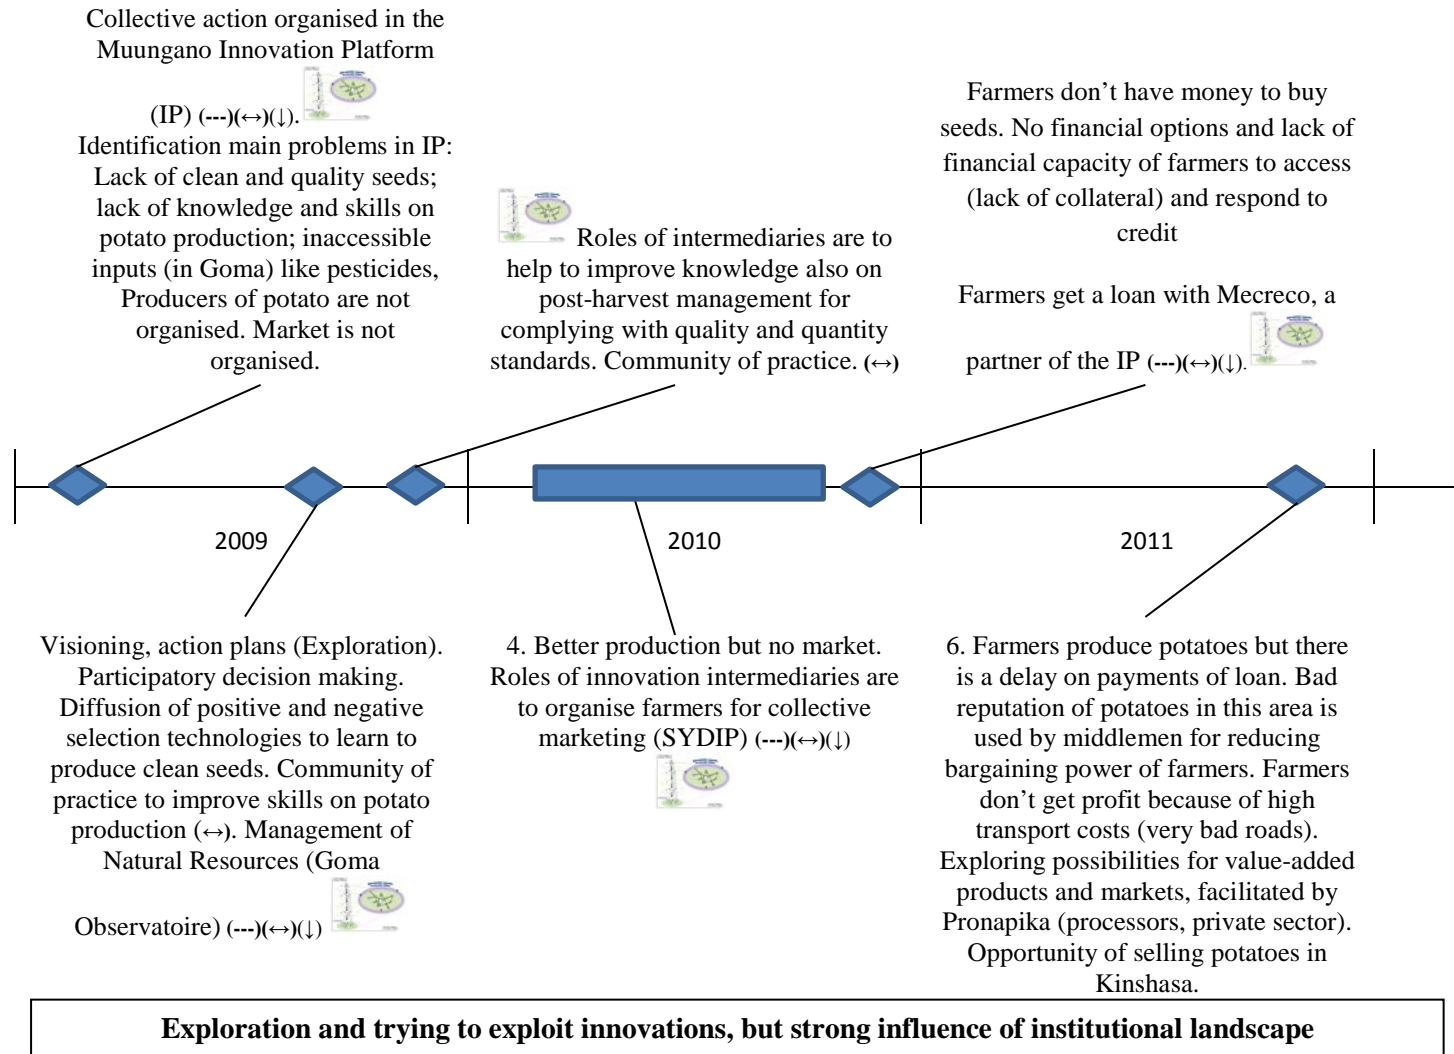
Collective action organised in the Muungano Innovation Platform (IP) (---)(↔)(↓).
Identification main problems in IP: Lack of clean and quality seeds; lack of knowledge and skills on potato production; inaccessible inputs (in Goma) like pesticides, Producers of potato are not organised. Market is not organised.

Roles of intermediaries are to help to improve knowledge also on post-harvest management for complying with quality and quantity standards. Community of practice. (↔)

Farmers don't have money to buy seeds. No financial options and lack of financial capacity of farmers to access (lack of collateral) and respond to credit

Farmers get a loan with Mecreco, a partner of the IP (---)(↔)(↓).

2009

2010

2011

Visioning, action plans (Exploration). Participatory decision making. Diffusion of positive and negative selection technologies to learn to produce clean seeds. Community of practice to improve skills on potato production (↔). Management of Natural Resources (Goma Observatoire) (---)(↔)(↓)

4. Better production but no market. Roles of innovation intermediaries are to organise farmers for collective marketing (SYDIP) (---)(↔)(↓)

6. Farmers produce potatoes but there is a delay on payments of loan. Bad reputation of potatoes in this area is used by middlemen for reducing bargaining power of farmers. Farmers don't get profit because of high transport costs (very bad roads). Exploring possibilities for value-added products and markets, facilitated by Pronapika (processors, private sector). Opportunity of selling potatoes in Kinshasa.

Exploration and trying to exploit innovations, but strong influence of institutional landscape